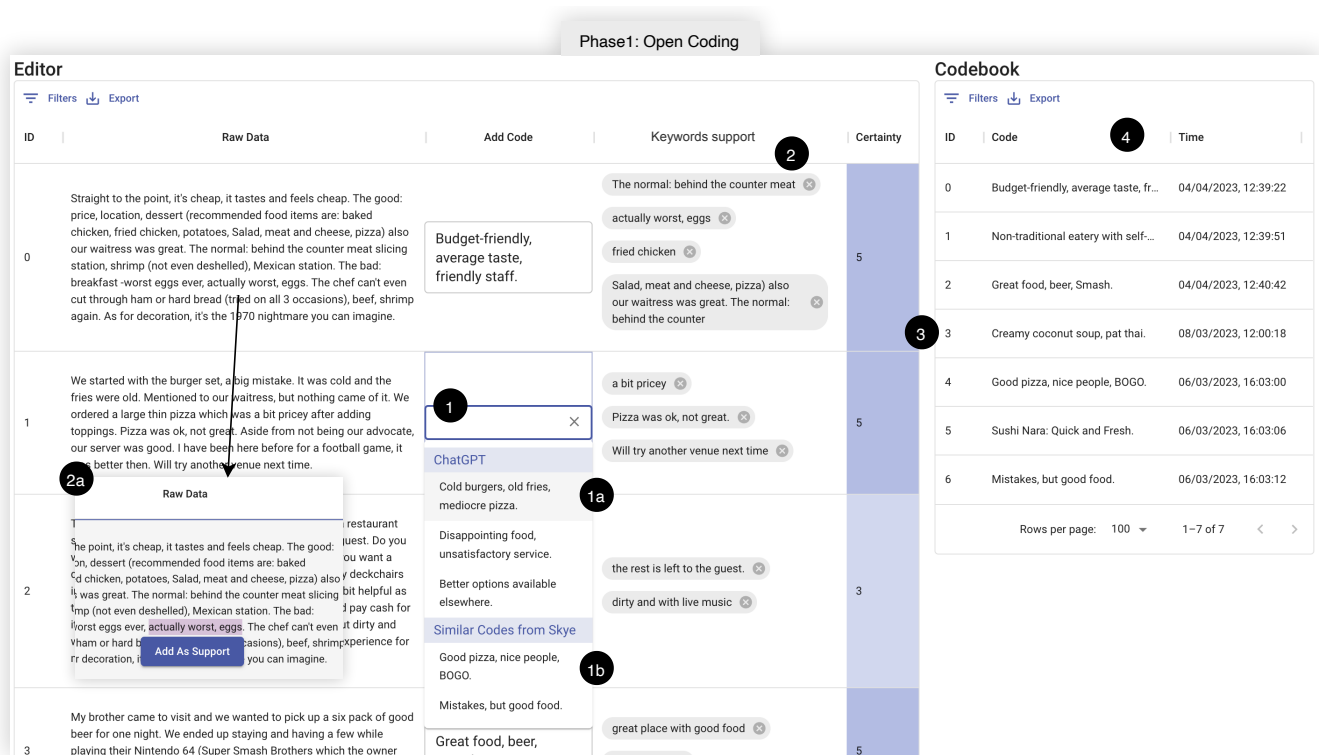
Phase1: Open Coding

Editor

Filters Export

| ID | Raw Data | Add Code | Keywords support | Certainty |
|---|---|---|---|---|
| 0 | Straight to the point, it's cheap, it tastes and feels cheap. The good: price, location, dessert (recommended food items are: baked chicken, fried chicken, potatoes, Salad, meat and cheese, pizza) also our waitress was great. The normal: behind the counter meat slicing station, shrimp (not even deshelled), Mexican station. The bad: breakfast -worst eggs ever, actually worst, eggs. The chef can't even cut through ham or hard bread (tried on all 3 occasions), beef, shrimp again. As for decoration, it's the 1970 nightmare you can imagine. | Budget-friendly, average taste, friendly staff. | The normal: behind the counter meat; actually worst, eggs; fried chicken; Salad, meat and cheese, pizza) also our waitress was great. The normal: behind the counter | 5 |
| 1 | We started with the burger set, a big mistake. It was cold and the fries were old. Mentioned to our waitress, but nothing came of it. We ordered a large thin pizza which was a bit pricey after adding toppings. Pizza was ok, not great. Aside from not being our advocate, our server was good. I have been here before for a football game, it was better then. Will try another venue next time. | | a bit pricey; Pizza was ok, not great.; Will try another venue next time | 5 |
| 2 | T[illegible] restaurant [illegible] guest. Do you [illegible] you want a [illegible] y deckchairs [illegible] bit helpful as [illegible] d pay cash for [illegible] ut dirty and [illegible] xperience for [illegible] | | the rest is left to the guest.; dirty and with live music | 3 |
| 3 | My brother came to visit and we wanted to pick up a six pack of good beer for one night. We ended up staying and having a few while playing their Nintendo 64 (Super Smash Brothers which the owner | Great food, beer, | great place with good food | 5 |

2

1

ChatGPT
Cold burgers, old fries, mediocre pizza.
Disappointing food, unsatisfactory service.
Better options available elsewhere.

Similar Codes from Skye
Good pizza, nice people, BOGO.
Mistakes, but good food.

1a

1b

2a

Raw Data
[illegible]e point, it's cheap, it tastes and feels cheap. The good: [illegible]on, dessert (recommended food items are: baked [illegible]d chicken, potatoes, Salad, meat and cheese, pizza) also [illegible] was great. The normal: behind the counter meat slicing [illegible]mp (not even deshelled), Mexican station. The bad: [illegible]orst eggs ever, actually worst, eggs. The chef can't even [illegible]ham or hard b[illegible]casions), beef, shrimp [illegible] decoration, i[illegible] you can imagine.
Add As Support

Codebook

Filters Export

4

3

| ID | Code | Time |
|---|---|---|
| 0 | Budget-friendly, average taste, fr... | 04/04/2023, 12:39:22 |
| 1 | Non-traditional eatery with self-... | 04/04/2023, 12:39:51 |
| 2 | Great food, beer, Smash. | 04/04/2023, 12:40:42 |
| 3 | Creamy coconut soup, pat thai. | 08/03/2023, 12:00:18 |
| 4 | Good pizza, nice people, BOGO. | 06/03/2023, 16:03:00 |
| 5 | Sushi Nara: Quick and Fresh. | 06/03/2023, 16:03:06 |
| 6 | Mistakes, but good food. | 06/03/2023, 16:03:12 |

Rows per page: 100 1–7 of 7